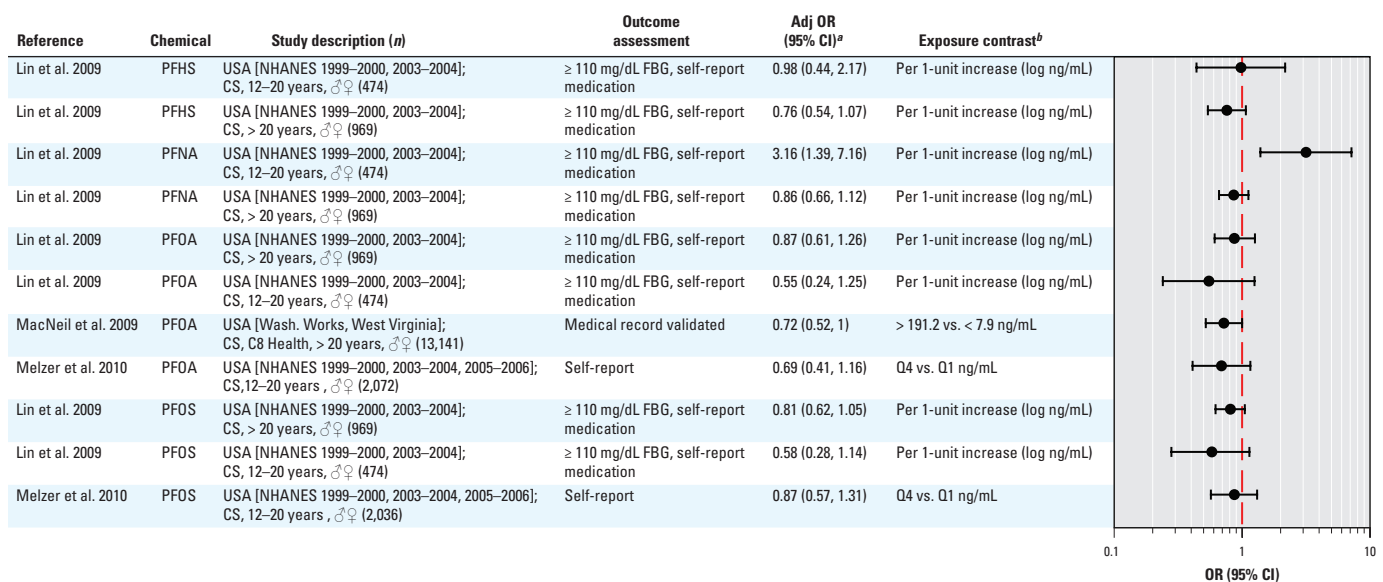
| Reference | Chemical | Study description ($n$) | Outcome assessment | Adj OR (95% CI)$^{a}$ | Exposure contrast$^{b}$ |
|---|---|---|---|---|---|
| Lin et al. 2009 | PFHS | USA [NHANES 1999–2000, 2003–2004]; CS, 12–20 years, ♂♀ (474) | ≥ 110 mg/dL FBG, self-report medication | 0.98 (0.44, 2.17) | Per 1-unit increase (log ng/mL) |
| Lin et al. 2009 | PFHS | USA [NHANES 1999–2000, 2003–2004]; CS, > 20 years, ♂♀ (969) | ≥ 110 mg/dL FBG, self-report medication | 0.76 (0.54, 1.07) | Per 1-unit increase (log ng/mL) |
| Lin et al. 2009 | PFNA | USA [NHANES 1999–2000, 2003–2004]; CS, 12–20 years, ♂♀ (474) | ≥ 110 mg/dL FBG, self-report medication | 3.16 (1.39, 7.16) | Per 1-unit increase (log ng/mL) |
| Lin et al. 2009 | PFNA | USA [NHANES 1999–2000, 2003–2004]; CS, > 20 years, ♂♀ (969) | ≥ 110 mg/dL FBG, self-report medication | 0.86 (0.66, 1.12) | Per 1-unit increase (log ng/mL) |
| Lin et al. 2009 | PFOA | USA [NHANES 1999–2000, 2003–2004]; CS, > 20 years, ♂♀ (969) | ≥ 110 mg/dL FBG, self-report medication | 0.87 (0.61, 1.26) | Per 1-unit increase (log ng/mL) |
| Lin et al. 2009 | PFOA | USA [NHANES 1999–2000, 2003–2004]; CS, 12–20 years, ♂♀ (474) | ≥ 110 mg/dL FBG, self-report medication | 0.55 (0.24, 1.25) | Per 1-unit increase (log ng/mL) |
| MacNeil et al. 2009 | PFOA | USA [Wash. Works, West Virginia]; CS, C8 Health, > 20 years, ♂♀ (13,141) | Medical record validated | 0.72 (0.52, 1) | > 191.2 vs. < 7.9 ng/mL |
| Melzer et al. 2010 | PFOA | USA [NHANES 1999–2000, 2003–2004, 2005–2006]; CS,12–20 years , ♂♀ (2,072) | Self-report | 0.69 (0.41, 1.16) | Q4 vs. Q1 ng/mL |
| Lin et al. 2009 | PFOS | USA [NHANES 1999–2000, 2003–2004]; CS, > 20 years, ♂♀ (969) | ≥ 110 mg/dL FBG, self-report medication | 0.81 (0.62, 1.05) | Per 1-unit increase (log ng/mL) |
| Lin et al. 2009 | PFOS | USA [NHANES 1999–2000, 2003–2004]; CS, 12–20 years, ♂♀ (474) | ≥ 110 mg/dL FBG, self-report medication | 0.58 (0.28, 1.14) | Per 1-unit increase (log ng/mL) |
| Melzer et al. 2010 | PFOS | USA [NHANES 1999–2000, 2003–2004, 2005–2006]; CS, 12–20 years , ♂♀ (2,036) | Self-report | 0.87 (0.57, 1.31) | Q4 vs. Q1 ng/mL |

0.1 1 10
OR (95% CI)